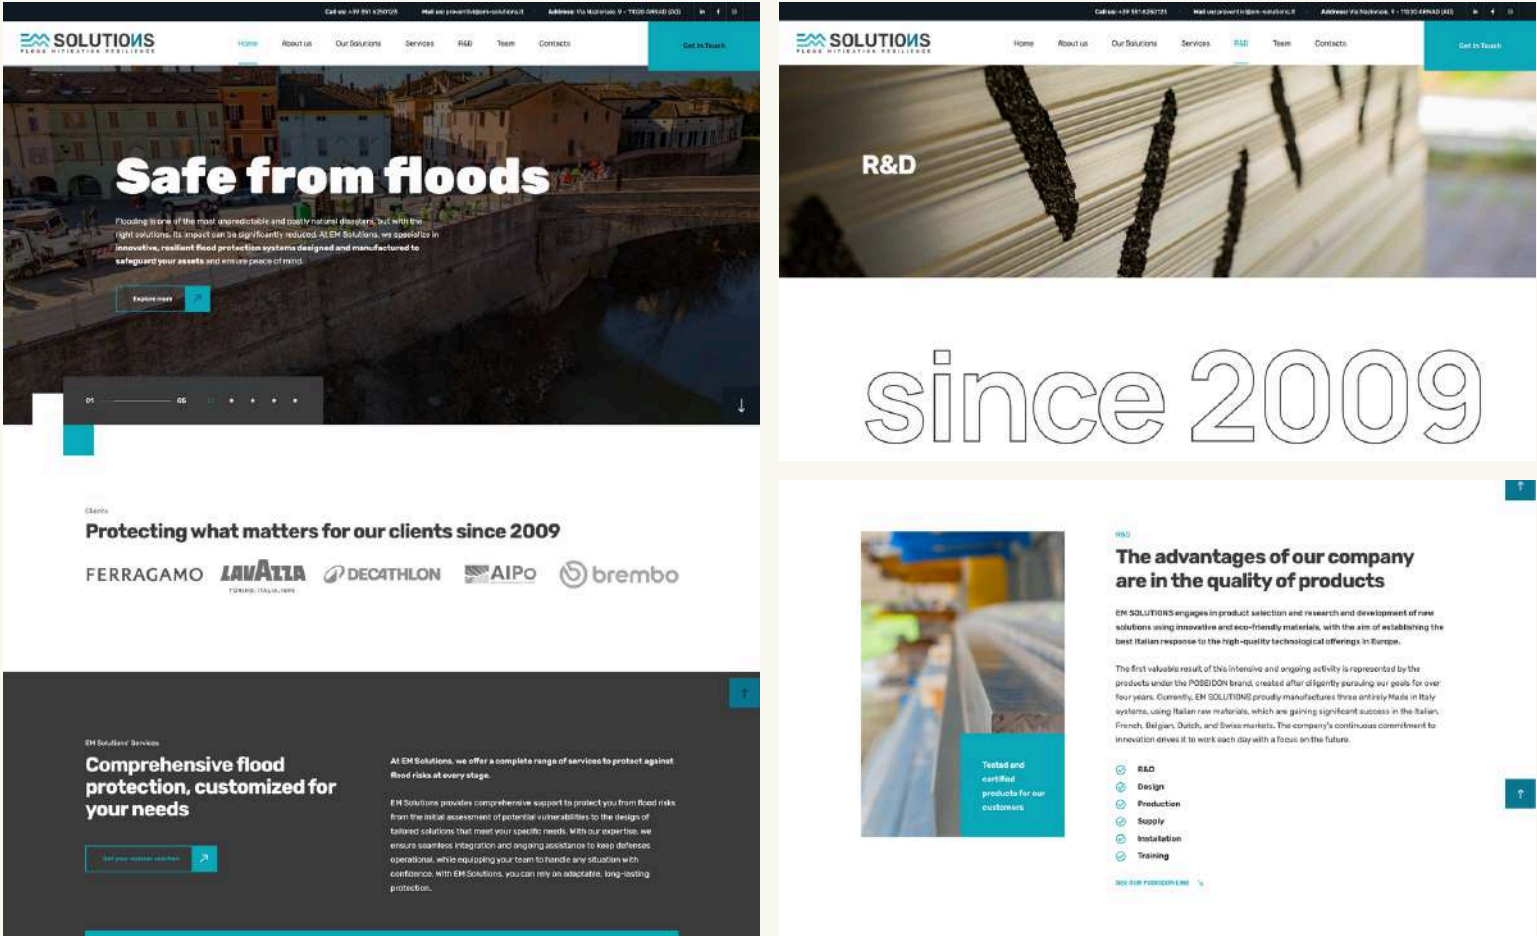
Call us: +39 391 6250125 Mail us: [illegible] Address: Via Nazionale, 9 - 71020 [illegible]

SOLUTIONS
FLOOD MITIGATION RESILIENCE

Home About us Our Solutions Services R&D Team Contacts

Get in Touch

Safe from floods

Flooding is one of the most unpredictable and costly natural disasters, but with the right solutions, its impact can be significantly reduced. At EM Solutions, we specialize in innovative, resilient flood protection systems designed and manufactured to safeguard your assets and ensure peace of mind.

Explore more

01 05

Clients

Protecting what matters for our clients since 2009

FERRAGAMO LAVAZZA DECATHLON AIPo brembo

EM Solutions' Services

Comprehensive flood protection, customized for your needs

Get your custom solution

At EM Solutions, we offer a complete range of services to protect against flood risks at every stage.

EM Solutions provides comprehensive support to protect you from flood risks from the initial assessment of potential vulnerabilities to the design of tailored solutions that meet your specific needs. With our expertise, we ensure seamless integration and ongoing assistance to keep defenses operational, while equipping your team to handle any situation with confidence. With EM Solutions, you can rely on adaptable, long-lasting protection.

Call us: +39 391 6250125 Mail us: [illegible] Address: Via Nazionale, 9 - 71020 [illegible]

SOLUTIONS
FLOOD MITIGATION RESILIENCE

Home About us Our Solutions Services R&D Team Contacts

Get in Touch

R&D

since 2009

R&D

The advantages of our company are in the quality of products

EM SOLUTIONS engages in product selection and research and development of new solutions using innovative and eco-friendly materials, with the aim of establishing the best Italian response to the high-quality technological offerings in Europe.

The first valuable result of this intensive and ongoing activity is represented by the products under the POSEIDON brand, created after diligently pursuing our goals for over four years. Currently, EM SOLUTIONS proudly manufactures three entirely Made in Italy systems, using Italian raw materials, which are gaining significant success in the Italian, French, Belgian, Dutch, and Swiss markets. The company's continuous commitment to innovation drives it to work each day with a focus on the future.

Tested and certified products for our customers

R&D
Design
Production
Supply
Installation
Training

SEE OUR POSEIDON LINE